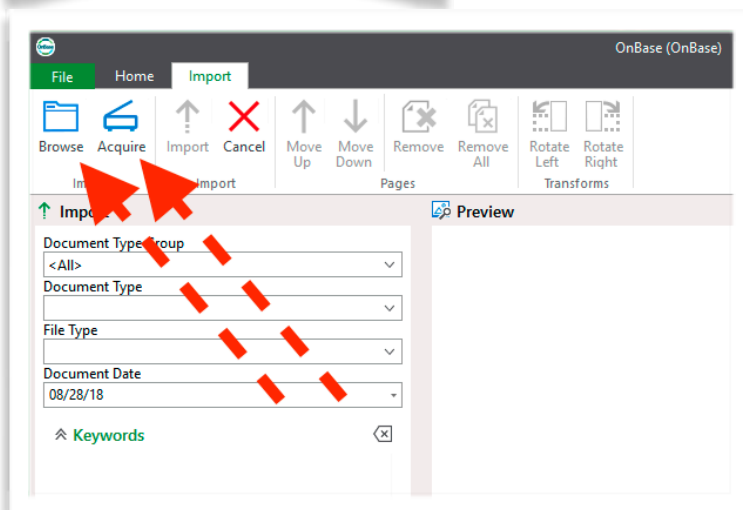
OnBase (OnBase)

File
Home
Import

Browse
Acquire
Import
Cancel
Im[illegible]
Import

Move Up
Move Down
Remove
Remove All
Pages

Rotate Left
Rotate Right
Transforms

Impo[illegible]

Preview

Document Type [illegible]roup
<All>
Document Type
File Type
Document Date
08/28/18

Keywords